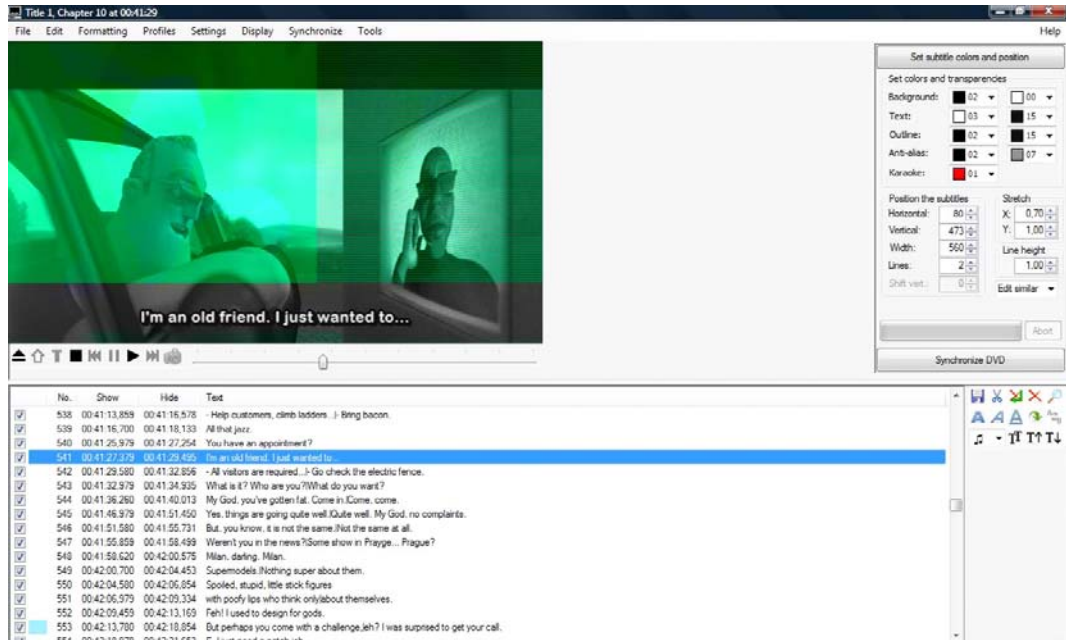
Title 1, Chapter 10 at 00:41:29

File Edit Formatting Profiles Settings Display Synchronize Tools Help

I'm an old friend. I just wanted to...

Set subtitle colors and position

Set colors and transparencies

Background: 02 00
Text: 03 15
Outline: 02 15
Anti-alias: 02 07
Karaoke: 01

Position the subtitles
Horizontal: 80
Vertical: 473
Width: 560
Lines: 2
Shift vert.: 0

Stretch
X: 0,70
Y: 1,00
Line height
1,00
Edit similar

Abort

Synchronize DVD

| No. | Show | Hide | Text |
|---|---|---|---|
| 538 | 00:41:13,859 | 00:41:16,578 | - Help customers, climb ladders...\- Bring bacon. |
| 539 | 00:41:16,700 | 00:41:18,133 | All that jazz. |
| 540 | 00:41:25,979 | 00:41:27,254 | You have an appointment? |
| 541 | 00:41:27,379 | 00:41:29,495 | I'm an old friend. I just wanted to... |
| 542 | 00:41:29,580 | 00:41:32,856 | - All visitors are required...\- Go check the electric fence. |
| 543 | 00:41:32,979 | 00:41:34,935 | What is it? Who are you?\What do you want? |
| 544 | 00:41:36,260 | 00:41:40,013 | My God, you've gotten fat. Come in.\Come, come. |
| 545 | 00:41:46,979 | 00:41:51,450 | Yes, things are going quite well.\Quite well. My God, no complaints. |
| 546 | 00:41:51,580 | 00:41:55,731 | But, you know, it is not the same.\Not the same at all. |
| 547 | 00:41:55,859 | 00:41:58,499 | Weren't you in the news?\Some show in Prayge... Prague? |
| 548 | 00:41:58,620 | 00:42:00,575 | Milan, darling. Milan. |
| 549 | 00:42:00,700 | 00:42:04,453 | Supermodels.\Nothing super about them. |
| 550 | 00:42:04,580 | 00:42:06,854 | Spoiled, stupid, little stick figures |
| 551 | 00:42:06,979 | 00:42:09,334 | with poofy lips who think only\about themselves. |
| 552 | 00:42:09,459 | 00:42:13,169 | Feh! I used to design for gods. |
| 553 | 00:42:13,780 | 00:42:18,854 | But perhaps you come with a challenge,\eh? I was surprised to get your call. |
| 554 | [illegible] | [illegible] | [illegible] |